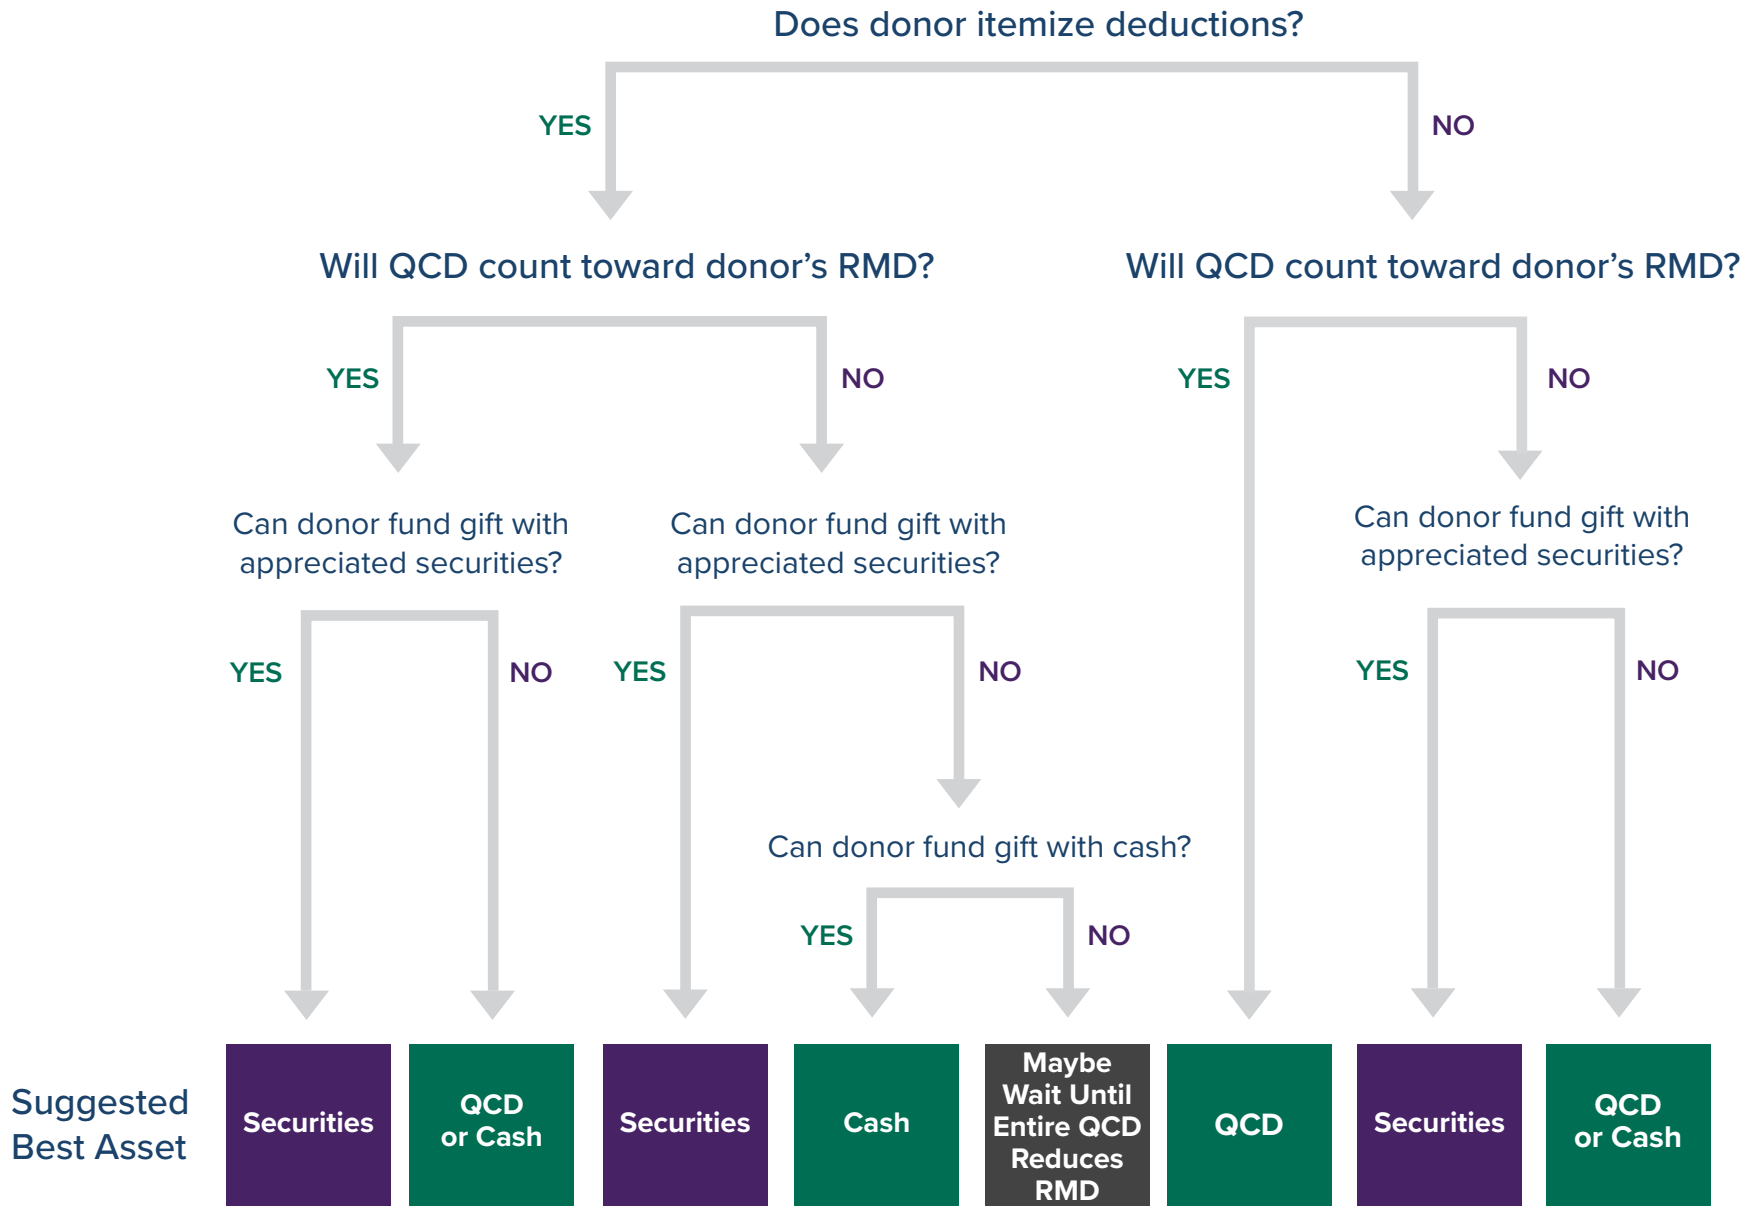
Does donor itemize deductions?

YES

NO

Will QCD count toward donor’s RMD?

Will QCD count toward donor’s RMD?

YES

NO

YES

NO

Can donor fund gift with appreciated securities?

Can donor fund gift with appreciated securities?

Can donor fund gift with appreciated securities?

YES

NO

YES

NO

YES

NO

Can donor fund gift with cash?

YES

NO

Suggested Best Asset

Securities

QCD or Cash

Securities

Cash

Maybe Wait Until Entire QCD Reduces RMD

QCD

Securities

QCD or Cash